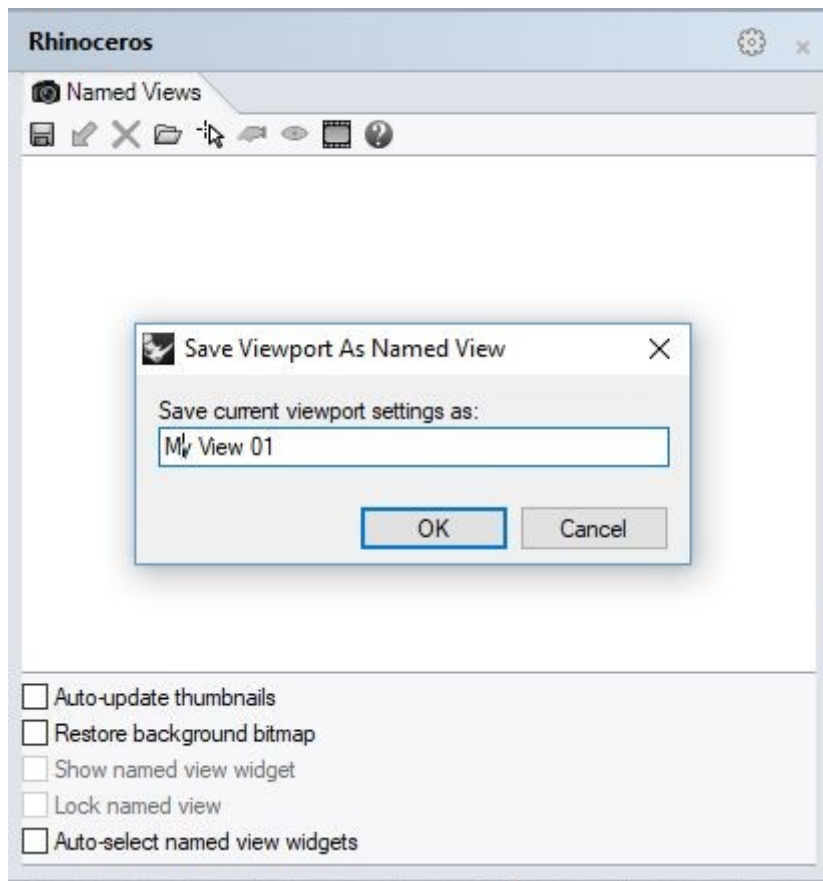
Rhinoceros

Named Views

Save Viewport As Named View

Save current viewport settings as:

My View 01

OK

Cancel

Auto-update thumbnails

Restore background bitmap

Show named view widget

Lock named view

Auto-select named view widgets